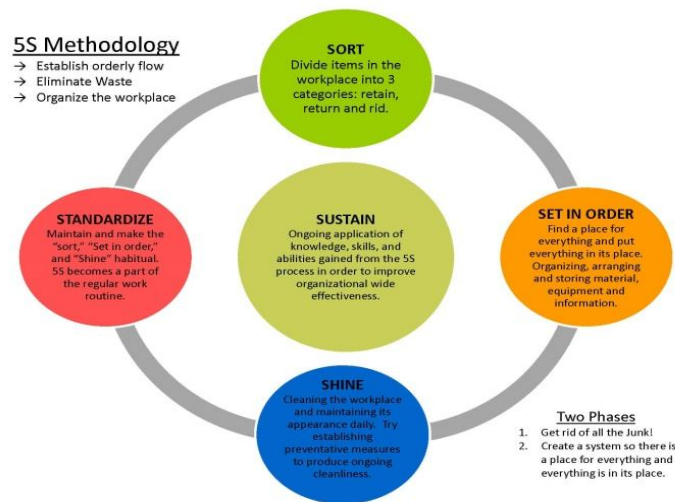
5S Methodology
→ Establish orderly flow
→ Eliminate Waste
→ Organize the workplace

SORT
Divide items in the workplace into 3 categories: retain, return and rid.

STANDARDIZE
Maintain and make the "sort," "Set in order," and "Shine" habitual. 5S becomes a part of the regular work routine.

SUSTAIN
Ongoing application of knowledge, skills, and abilities gained from the 5S process in order to improve organizational wide effectiveness.

SET IN ORDER
Find a place for everything and put everything in its place. Organizing, arranging and storing material, equipment and information.

SHINE
Cleaning the workplace and maintaining its appearance daily. Try establishing preventative measures to produce ongoing cleanliness.

Two Phases
1. Get rid of all the Junk!
2. Create a system so there is a place for everything and everything is in its place.